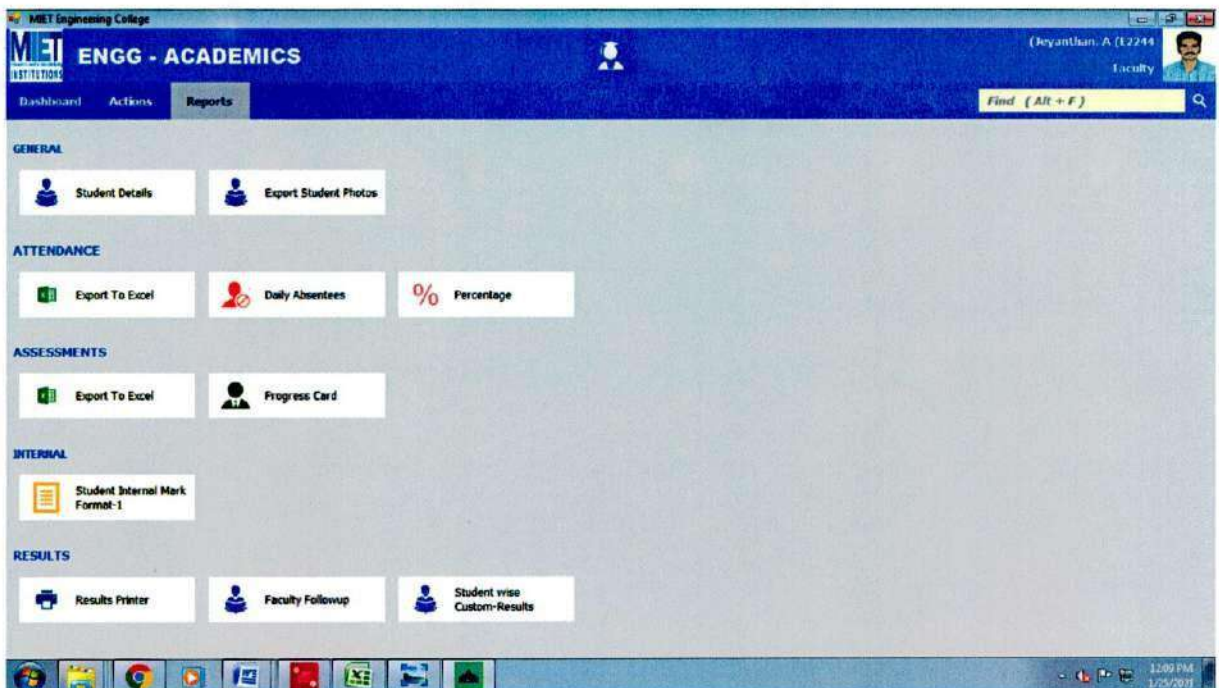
MIET Engineering College

MIET INSTITUTIONS

ENGG - ACADEMICS

(Jeyanthan. A (E2244

Faculty

Dashboard Actions Reports

Find (Alt + F)

GENERAL

Student Details

Export Student Photos

ATTENDANCE

Export To Excel

Daily Absentees

% Percentage

ASSESSMENTS

Export To Excel

Progress Card

INTERNAL

Student Internal Mark Format-1

RESULTS

Results Printer

Faculty Followup

Student wise Custom-Results

12:09 PM
1/25/2019